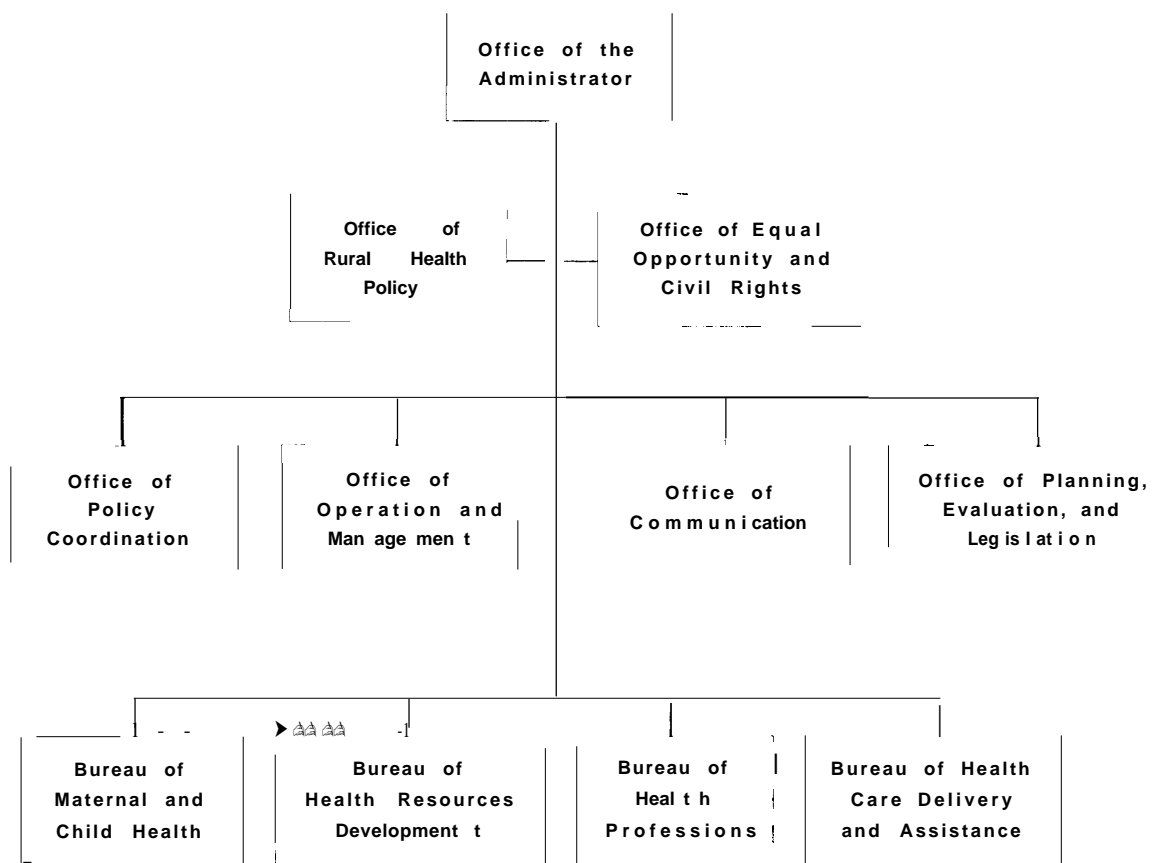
Office of the Administrator

Office of Rural Health Policy

Office of Equal Opportunity and Civil Rights

Office of Policy Coordination

Office of Operation and Man age men t

Office of Communication

Office of Planning, Evaluation, and Leg is lat i o n

Bureau of Maternal and Child Health

Bureau of Health Resources Development t

Bureau of Heal t h Professions

Bureau of Health Care Delivery and Assistance